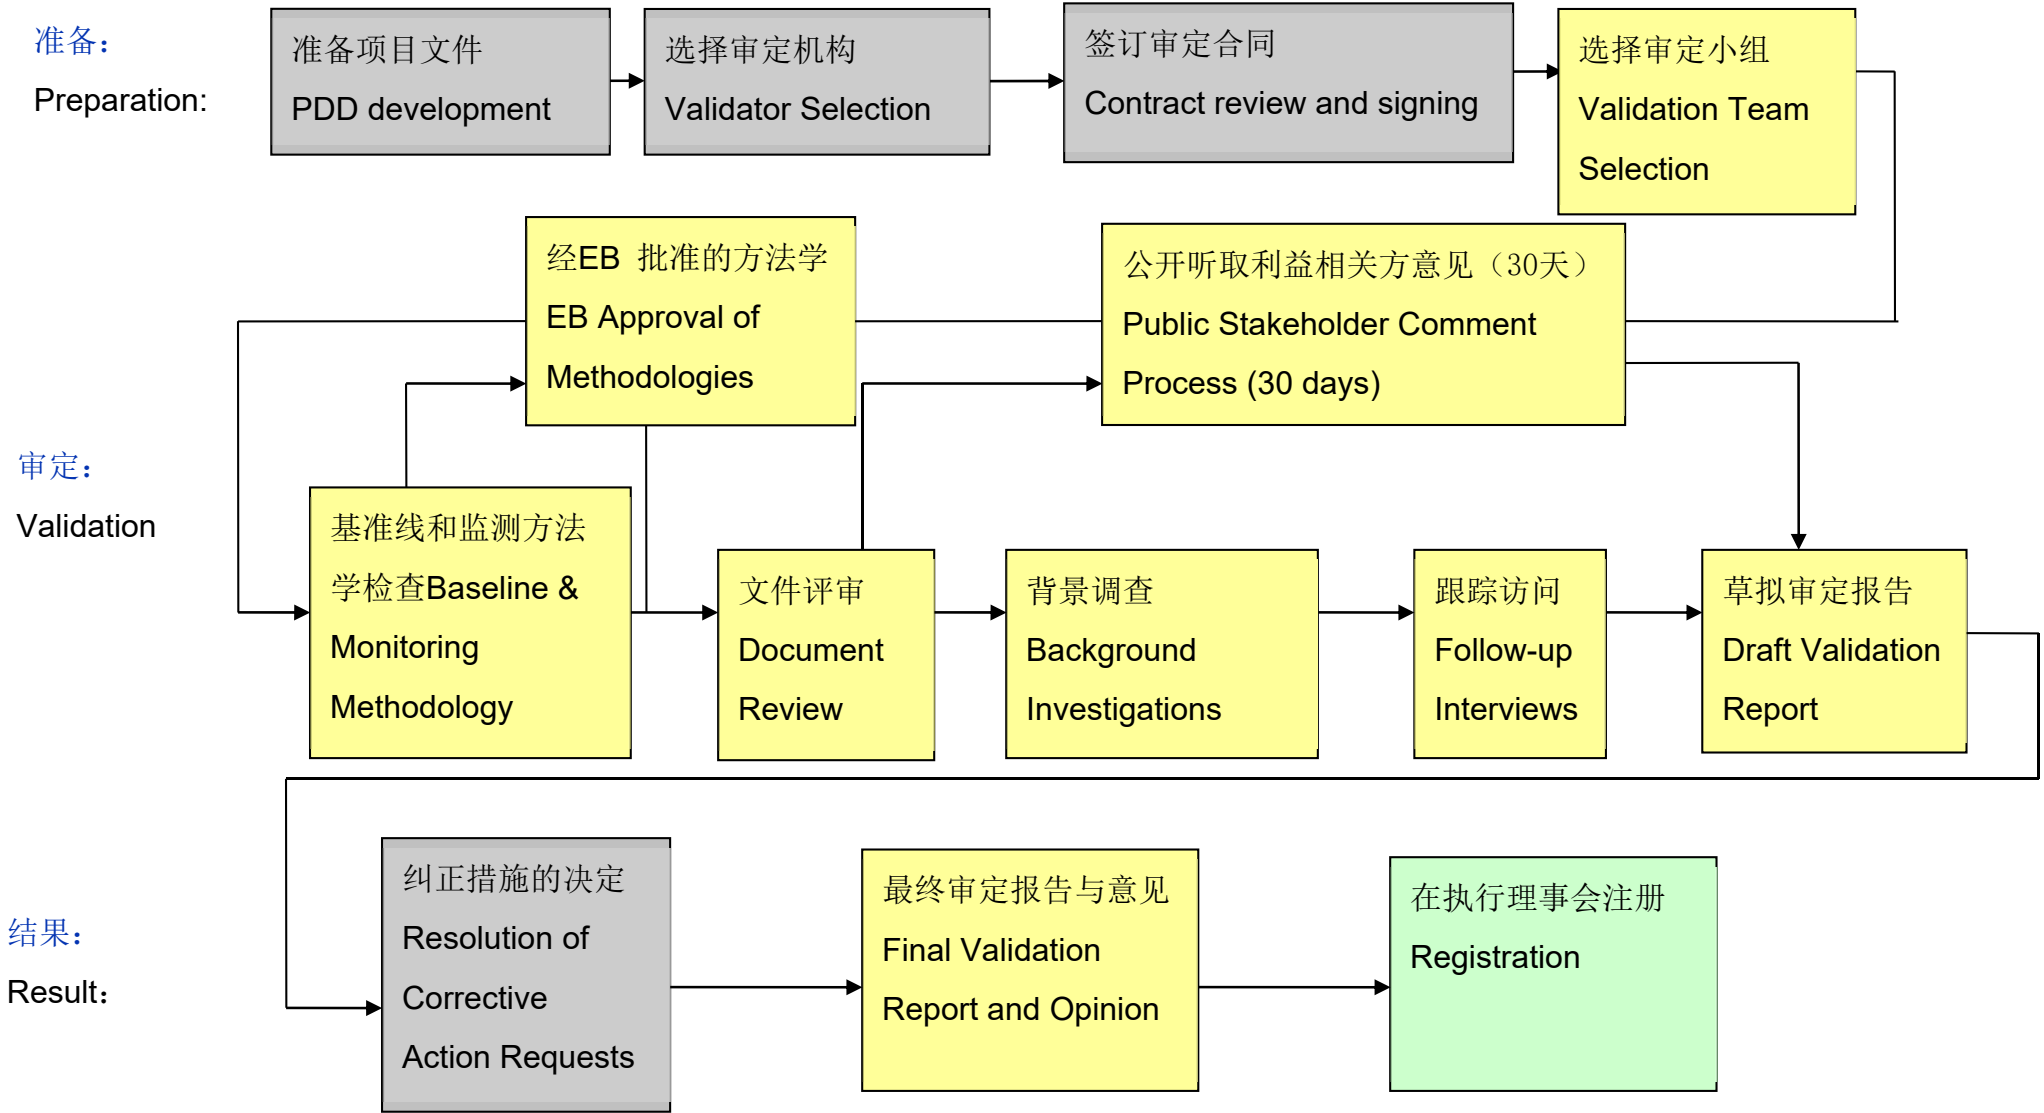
准备：
Preparation:

准备项目文件
PDD development

选择审定机构
Validator Selection

签订审定合同
Contract review and signing

选择审定小组
Validation Team Selection

经EB 批准的方法学
EB Approval of Methodologies

公开听取利益相关方意见（30天）
Public Stakeholder Comment Process (30 days)

审定：
Validation

基准线和监测方法学检查Baseline & Monitoring Methodology

文件评审
Document Review

背景调查
Background Investigations

跟踪访问
Follow-up Interviews

草拟审定报告
Draft Validation Report

结果：
Result:

纠正措施的决定
Resolution of Corrective Action Requests

最终审定报告与意见
Final Validation Report and Opinion

在执行理事会注册
Registration